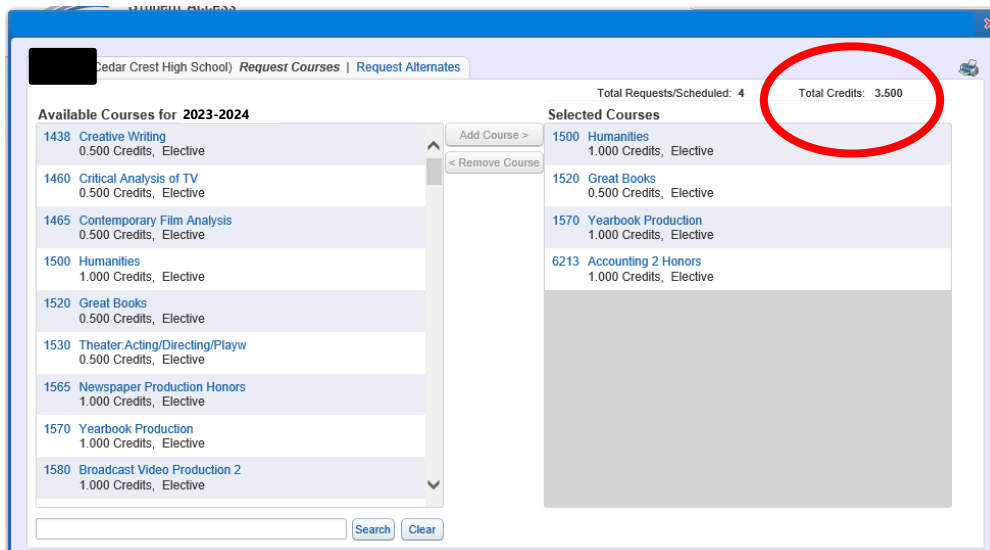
Student Access

Cedar Crest High School) Request Courses | Request Alternates

Total Requests/Scheduled: 4    Total Credits: 3.500

Available Courses for 2023-2024

1438 Creative Writing
0.500 Credits, Elective

1460 Critical Analysis of TV
0.500 Credits, Elective

1465 Contemporary Film Analysis
0.500 Credits, Elective

1500 Humanities
1.000 Credits, Elective

1520 Great Books
0.500 Credits, Elective

1530 Theater:Acting/Directing/Playw
0.500 Credits, Elective

1565 Newspaper Production Honors
1.000 Credits, Elective

1570 Yearbook Production
1.000 Credits, Elective

1580 Broadcast Video Production 2
1.000 Credits, Elective

Add Course >
< Remove Course

Selected Courses

1500 Humanities
1.000 Credits, Elective

1520 Great Books
0.500 Credits, Elective

1570 Yearbook Production
1.000 Credits, Elective

6213 Accounting 2 Honors
1.000 Credits, Elective

Search Clear